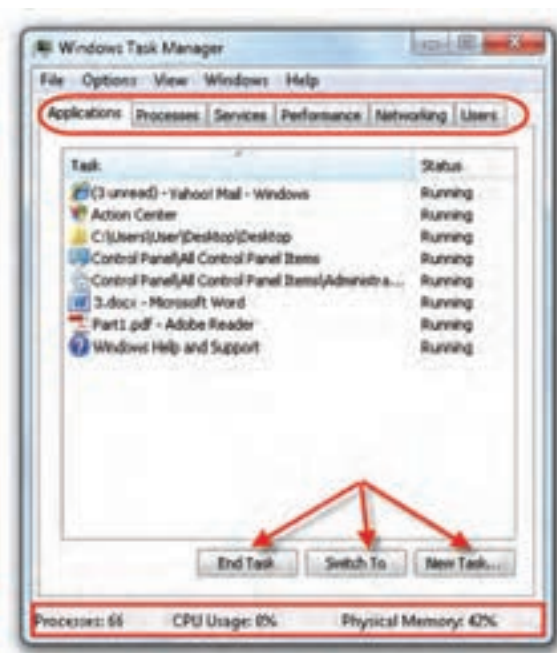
Windows Task Manager

File Options View Windows Help

Applications Processes Services Performance Networking Users

| Task | Status |
|---|---|
| (3 unread) - Yahoo! Mail - Windows | Running |
| Action Center | Running |
| C:\Users\User\Desktop\Desktop | Running |
| Control Panel\All Control Panel Items | Running |
| Control Panel\All Control Panel Items\Administra... | Running |
| 3.docx - Microsoft Word | Running |
| Part1.pdf - Adobe Reader | Running |
| Windows Help and Support | Running |

End Task Switch To New Task...

Processes: 66 CPU Usage: 0% Physical Memory: 42%